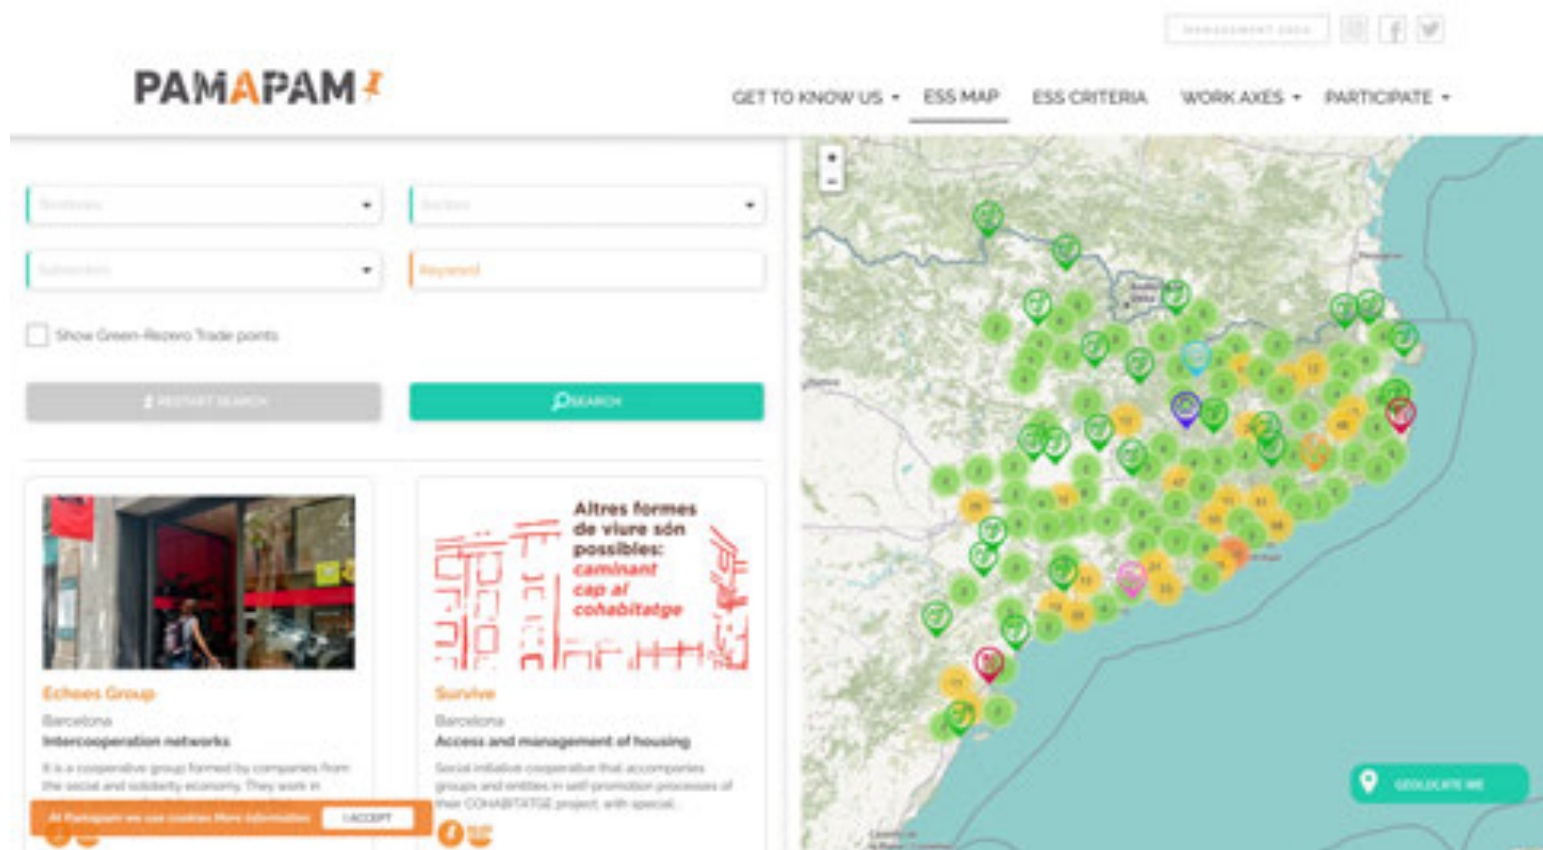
PAMAPAM

GET TO KNOW US ▾ ESS MAP ESS CRITERIA WORK AXES ▾ PARTICIPATE ▾

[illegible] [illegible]

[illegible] Keyword

Show Green-Recero Trade points

RESTART SEARCH SEARCH

Echoes Group
Barcelona
Intercooperation networks
It is a cooperative group formed by companies from the social and solidarity economy. They work in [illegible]

Altres formes de viure són possibles: caminant cap al cohabitatge

Sostre
Barcelona
Access and management of housing
Social initiative cooperative that accompanies groups and entities in self-promotion processes of their COHABITATGE project, with special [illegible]

At Pamapam we use cookies More information I ACCEPT

GEOLOCATE ME